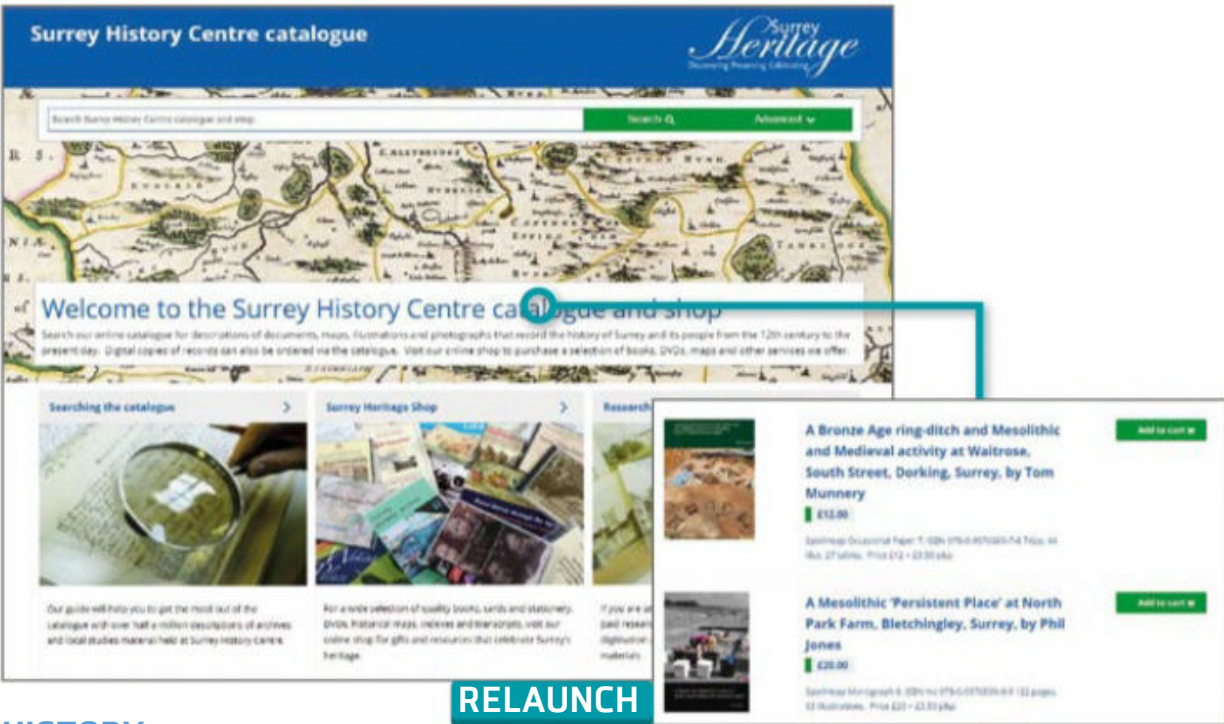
Surrey History Centre catalogue

Surrey Heritage
Discovering Preserving Celebrating

Search Surrey History Centre catalogue and shop

Search

Advanced

Welcome to the Surrey History Centre catalogue and shop

Search our online catalogue for descriptions of documents, maps, illustrations and photographs that record the history of Surrey and its people from the 12th century to the present day. Digital copies of records can also be ordered via the catalogue. Visit our online shop to purchase a selection of books, DVDs, maps and other services we offer.

Searching the catalogue

Our guide will help you to get the most out of the catalogue with over half a million descriptions of archives and local studies material held at Surrey History Centre.

Surrey Heritage Shop

For a wide selection of quality books, cards and stationery, DVDs, historical maps, indexes and transcripts, visit our online shop for gifts and resources that celebrate Surrey's heritage.

Research

If you are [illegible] paid research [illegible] digitisation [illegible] materials.

A Bronze Age ring-ditch and Mesolithic and Medieval activity at Waitrose, South Street, Dorking, Surrey, by Tom Munnery

£12.00

Spoilheap Occasional Paper 7. ISBN 978-0-9576569-7-6 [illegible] pages, 44 illus, 27 tables. Price £12 + £3.50 p&p

Add to cart

A Mesolithic 'Persistent Place' at North Park Farm, Bletchingley, Surrey, by Phil Jones

£20.00

Spoilheap Monograph 8. ISBN no 978-0-9576569-8-3 122 pages, 93 illustrations. Price £20 + £3.50 p&p

Add to cart

RELAUNCH

HISTORY